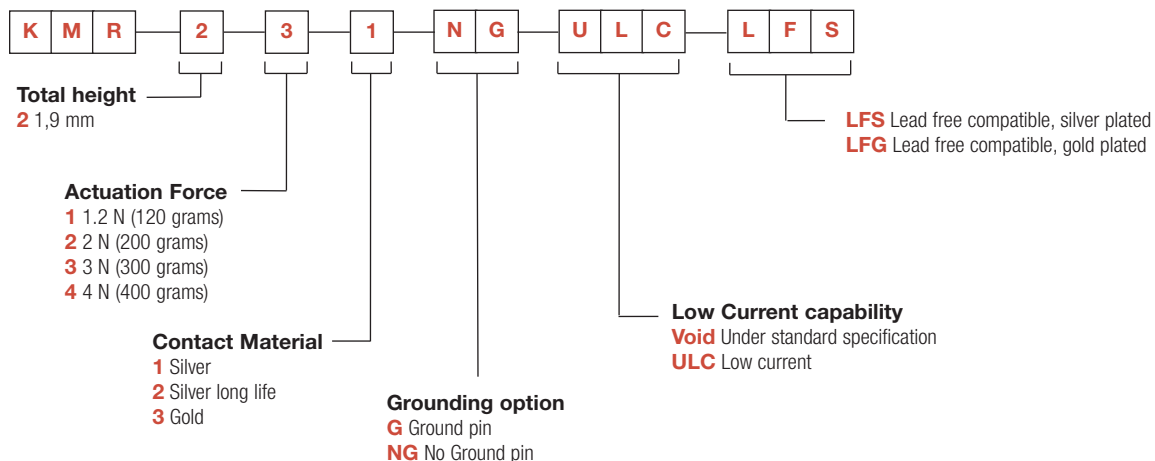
K M R 2 3 1 N G U L C L F S

Total height
2 1,9 mm

Actuation Force
1 1.2 N (120 grams)
2 2 N (200 grams)
3 3 N (300 grams)
4 4 N (400 grams)

Contact Material
1 Silver
2 Silver long life
3 Gold

Grounding option
G Ground pin
NG No Ground pin

Low Current capability
Void Under standard specification
ULC Low current

LFS Lead free compatible, silver plated
LFG Lead free compatible, gold plated